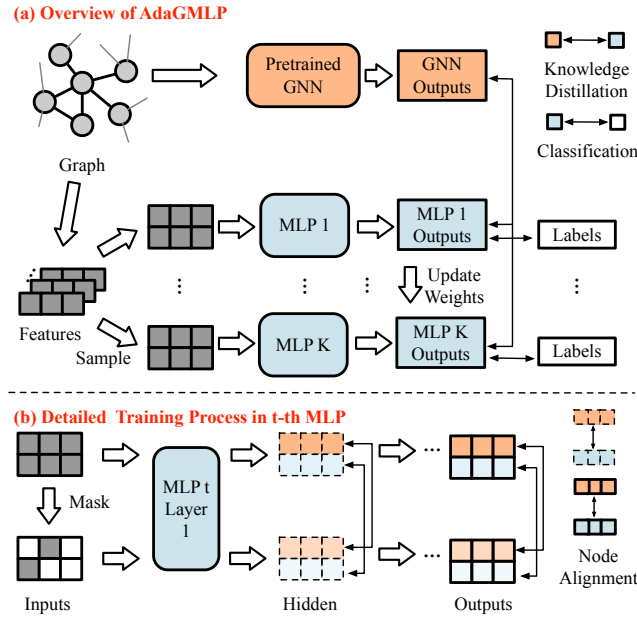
(a) Overview of AdaGMLP

Pretrained GNN

GNN Outputs

Knowledge Distillation

Classification

Graph

MLP 1

MLP 1 Outputs

Labels

Update Weights

Features

Sample

MLP K

MLP K Outputs

Labels

(b) Detailed Training Process in t-th MLP

Mask

MLP t Layer 1

Inputs

Hidden

Outputs

Node Alignment